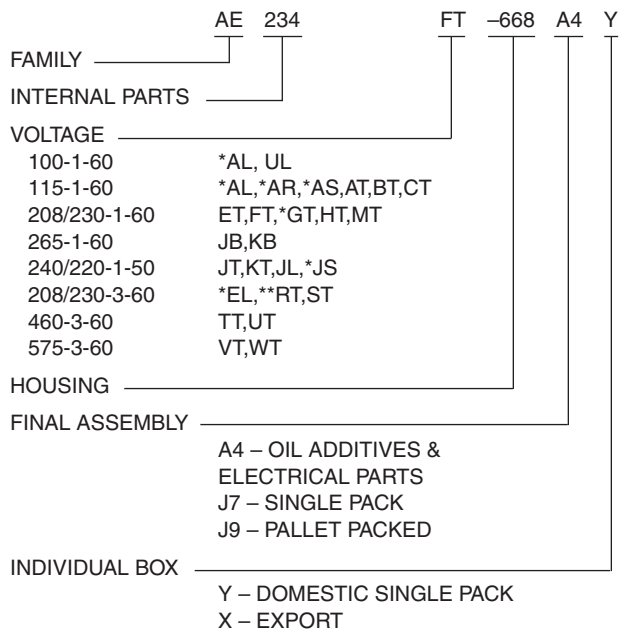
AE 234 FT –668 A4 Y

FAMILY

INTERNAL PARTS

VOLTAGE

| | |
|---|---|
| 100-1-60 | *AL, UL |
| 115-1-60 | *AL,*AR,*AS,AT,BT,CT |
| 208/230-1-60 | ET,FT,*GT,HT,MT |
| 265-1-60 | JB,KB |
| 240/220-1-50 | JT,KT,JL,*JS |
| 208/230-3-60 | *EL,**RT,ST |
| 460-3-60 | TT,UT |
| 575-3-60 | VT,WT |

HOUSING

FINAL ASSEMBLY

A4 – OIL ADDITIVES & ELECTRICAL PARTS
J7 – SINGLE PACK
J9 – PALLET PACKED

INDIVIDUAL BOX

Y – DOMESTIC SINGLE PACK
X – EXPORT